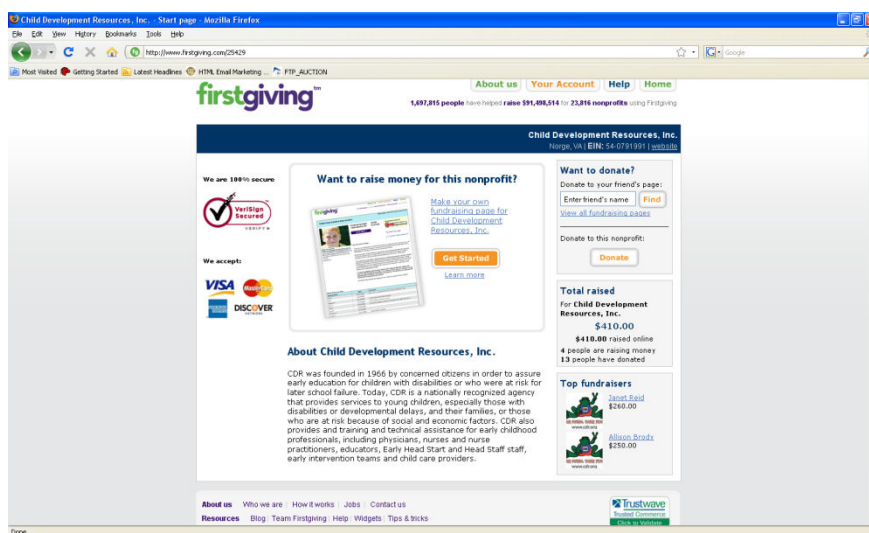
Child Development Resources, Inc. - Start page - Mozilla Firefox

File Edit View History Bookmarks Tools Help

http://www.firstgiving.com/25429

Google

Most Visited Getting Started Latest Headlines HTML Email Marketing ... FTP_AUCTION

firstgiving

About us | Your Account | Help | Home

1,697,815 people have helped raise $91,498,514 for 23,816 nonprofits using Firstgiving

Child Development Resources, Inc.
Norge, VA | EIN: 54-0791991 | website

We are 100% secure

VeriSign Secured

We accept:

VISA MasterCard DISCOVER

Want to raise money for this nonprofit?

Make your own fundraising page for Child Development Resources, Inc.

Get Started

Learn more

About Child Development Resources, Inc.

CDR was founded in 1966 by concerned citizens in order to assure early education for children with disabilities or who were at risk for later school failure. Today, CDR is a nationally recognized agency that provides services to young children, especially those with disabilities or developmental delays, and their families, or those who are at risk because of social and economic factors. CDR also provides and training and technical assistance for early childhood professionals, including physicians, nurses and nurse practitioners, educators, Early Head Start and Head Staff staff, early intervention teams and child care providers.

Want to donate?

Donate to your friend's page:

Enter friend's name Find

View all fundraising pages

Donate to this nonprofit:

Donate

Total raised

For Child Development Resources, Inc.

$410.00

$410.00 raised online

4 people are raising money

13 people have donated

Top fundraisers

Janet Reid
$260.00

Allison Brody
$250.00

About us | Who we are | How it works | Jobs | Contact us

Resources | Blog | Team Firstgiving | Help | Widgets | Tips & tricks

Trustwave Trusted Commerce Click to Validate

Done